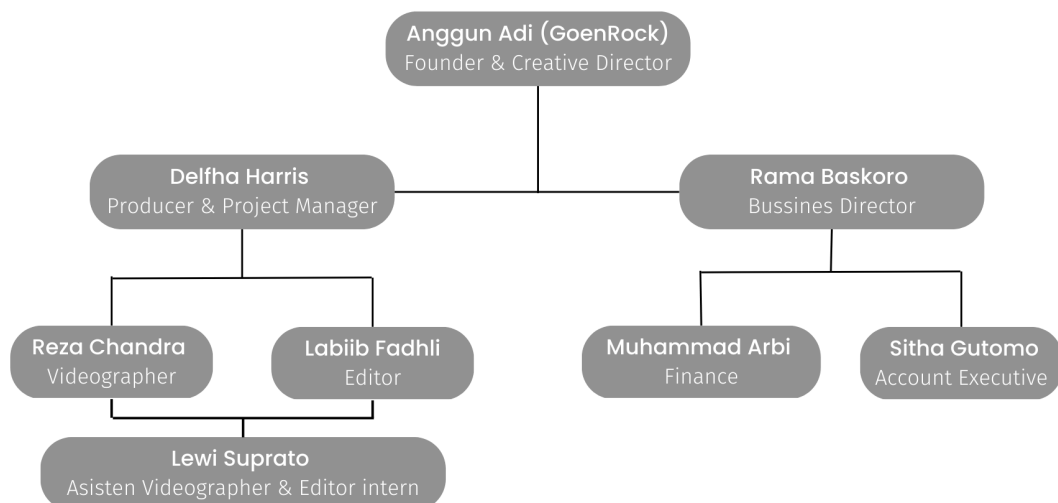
Anggun Adi (GoenRock)
Founder & Creative Director

Delfha Harris
Producer & Project Manager

Rama Baskoro
Bussines Director

Reza Chandra
Videographer

Labiib Fadhli
Editor

Muhammad Arbi
Finance

Sitha Gutomo
Account Executive

Lewi Suprato
Asisten Videographer & Editor intern